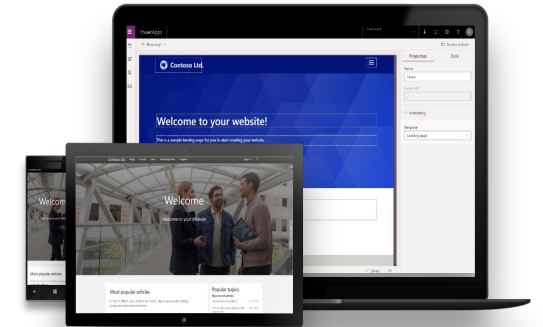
PowerApps

Contoso Ltd.

Welcome to your website!

This is a sample landing page for you to start creating your website.

Properties

Style

Name

Home

Formatting

Template

Landing page

Welcome

Welcome to your Website

Most popular articles

Popular topics

Welcome

Most popular articles

Contoso Ltd.